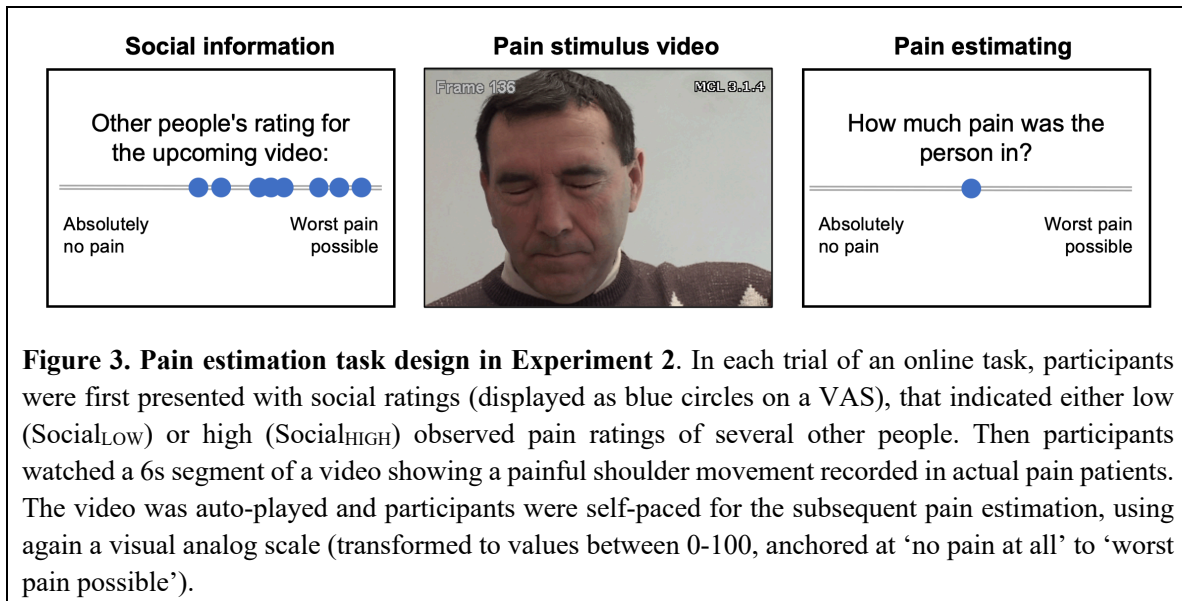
Social information

Other people's rating for the upcoming video:

Absolutely no pain

Worst pain possible

Pain stimulus video

Frame 136

MCL 3.1.4

Pain estimating

How much pain was the person in?

Absolutely no pain

Worst pain possible

**Figure 3. Pain estimation task design in Experiment 2**. In each trial of an online task, participants were first presented with social ratings (displayed as blue circles on a VAS), that indicated either low (Social$_{LOW}$) or high (Social$_{HIGH}$) observed pain ratings of several other people. Then participants watched a 6s segment of a video showing a painful shoulder movement recorded in actual pain patients. The video was auto-played and participants were self-paced for the subsequent pain estimation, using again a visual analog scale (transformed to values between 0-100, anchored at 'no pain at all' to 'worst pain possible').